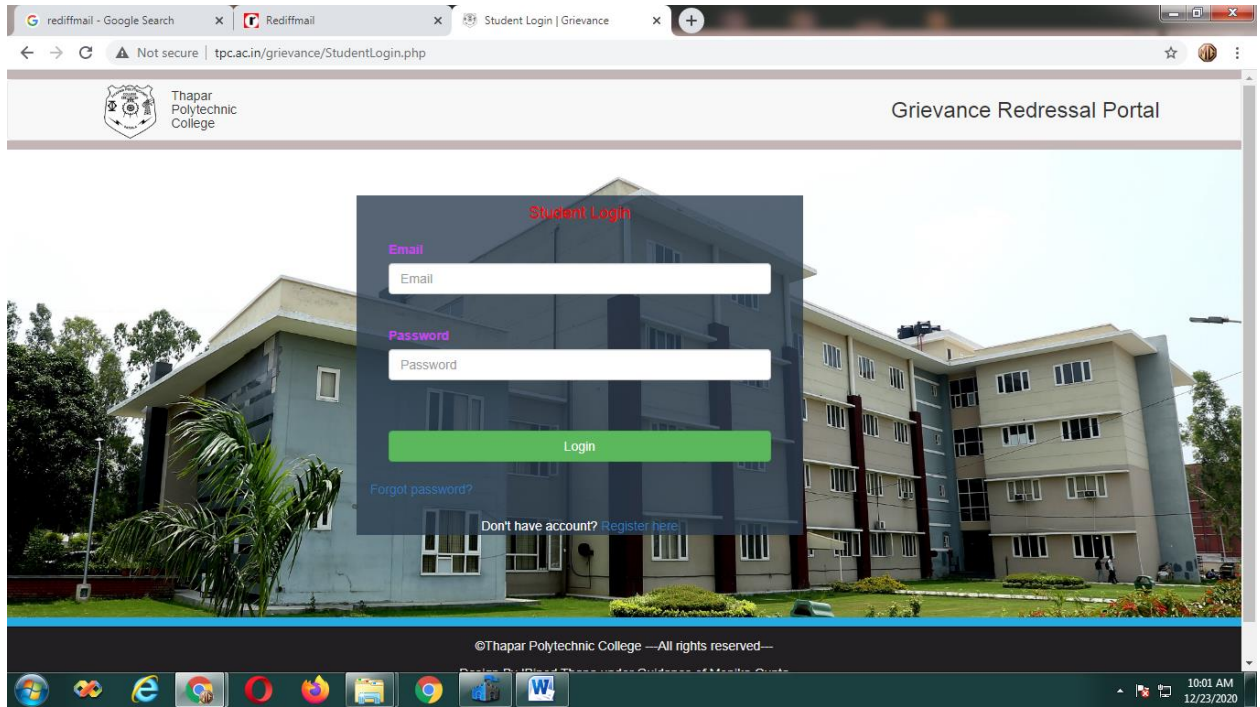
rediffmail - Google Search
Rediffmail
Student Login | Grievance
Not secure | tpc.ac.in/grievance/StudentLogin.php

Thapar Polytechnic College

Grievance Redressal Portal

Student Login

Email

Email

Password

Password

Login

Forgot password?

Don't have account? Register here

©Thapar Polytechnic College —All rights reserved—

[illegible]

10:01 AM
12/23/2020